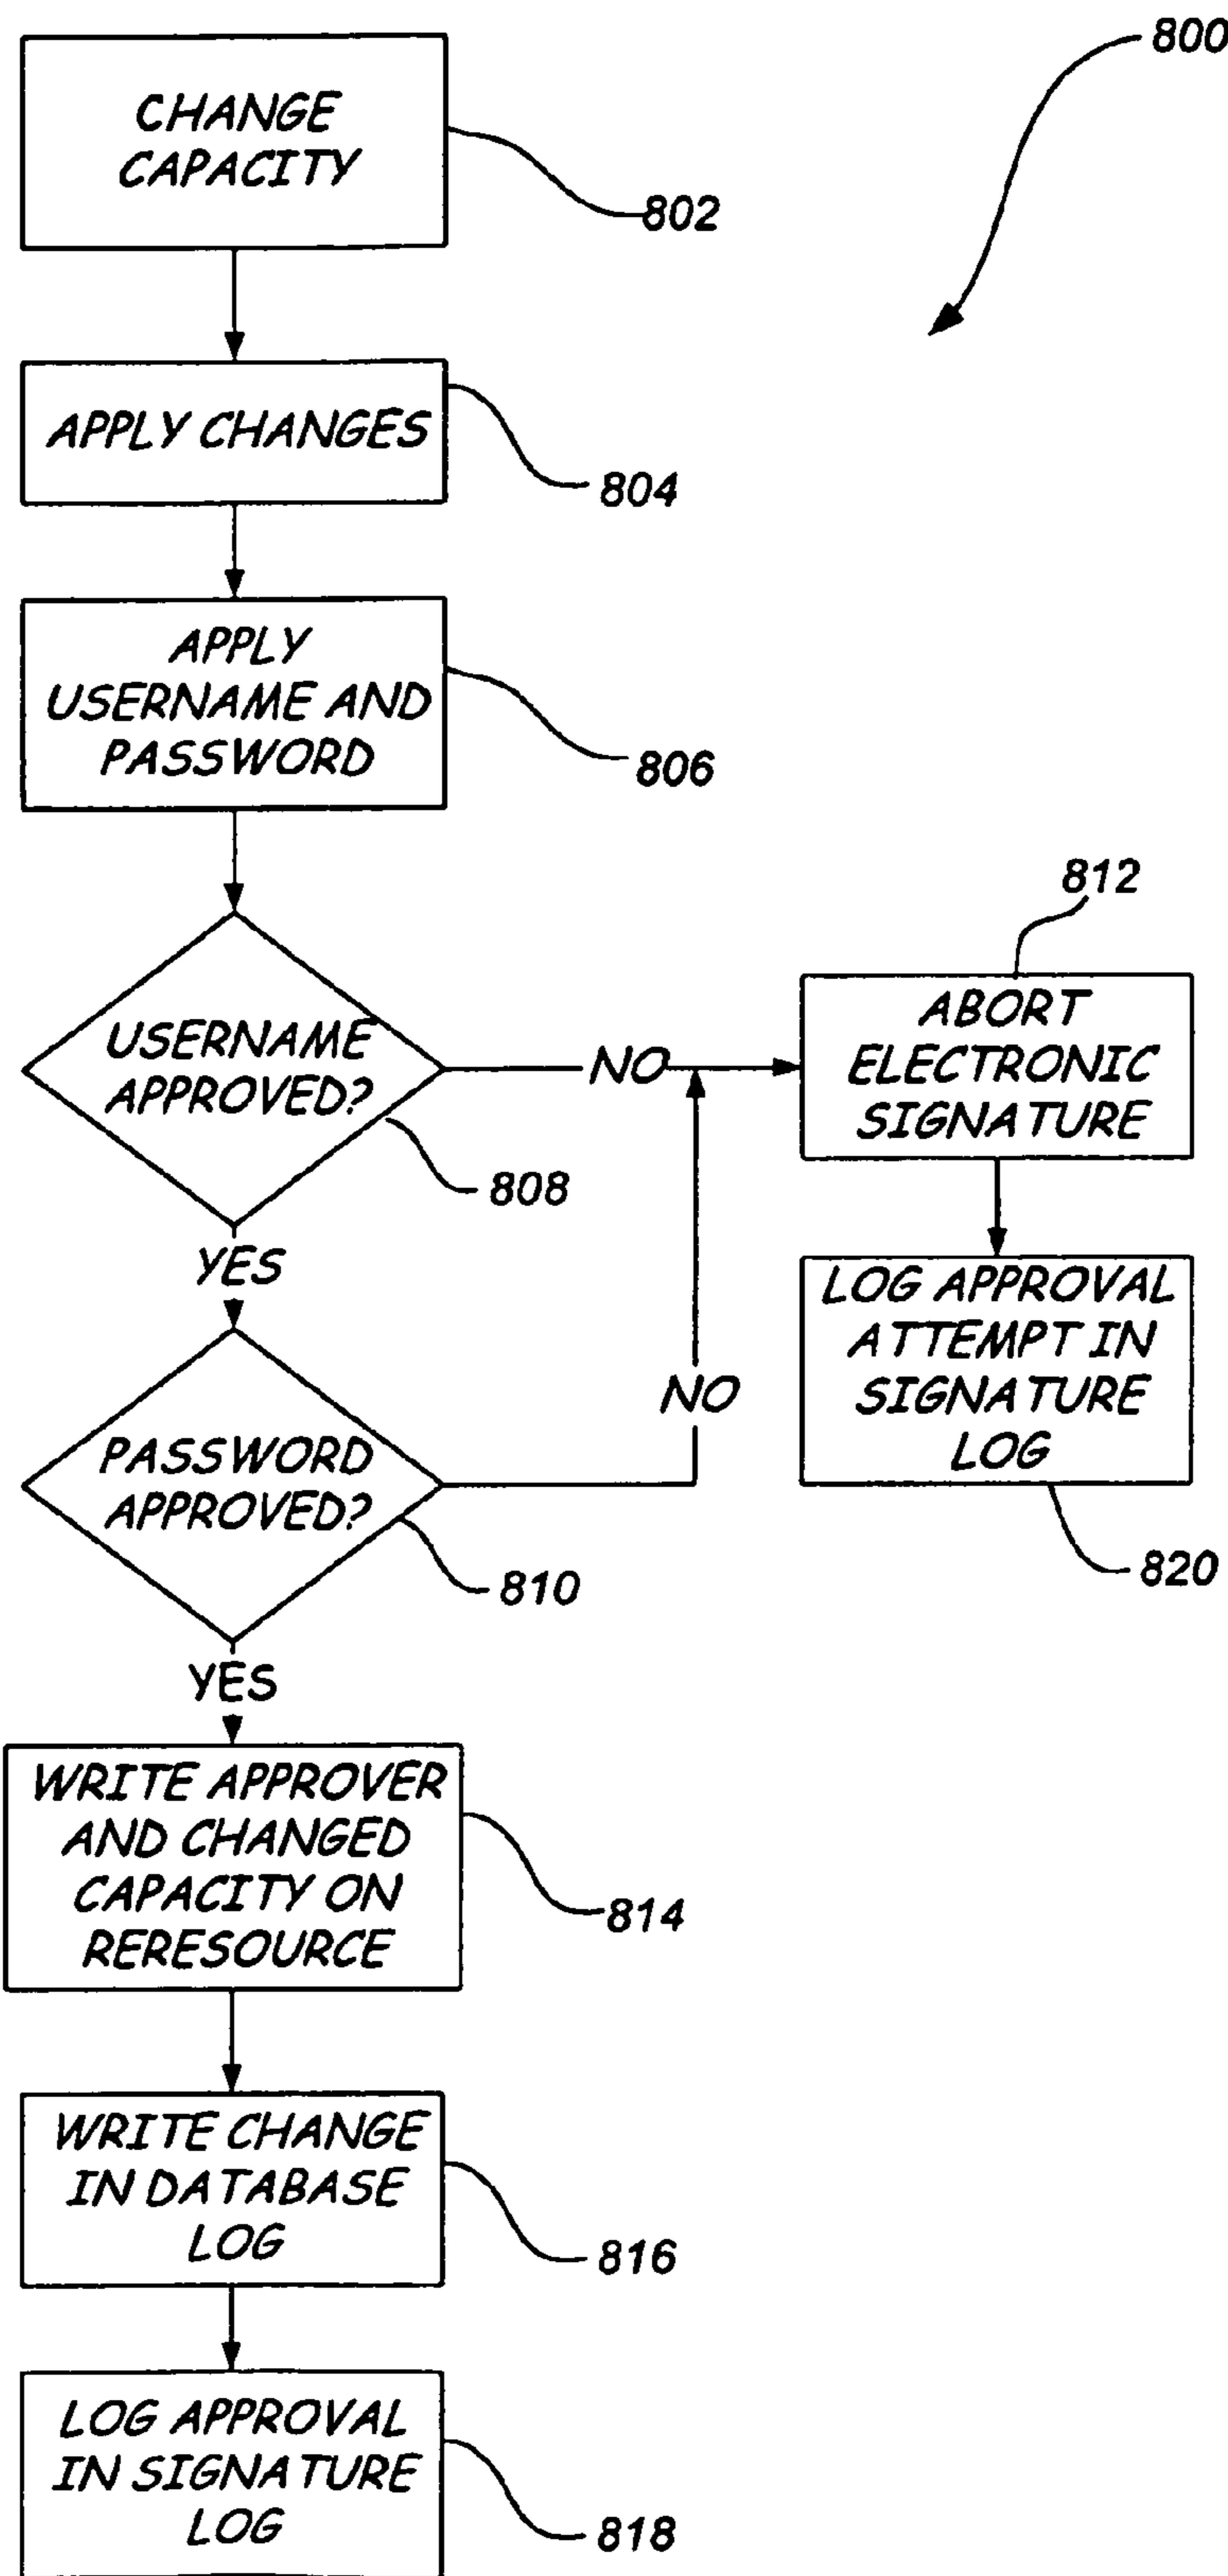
800

CHANGE CAPACITY

802

APPLY CHANGES

804

APPLY USERNAME AND PASSWORD

806

USERNAME APPROVED?

808

NO

YES

PASSWORD APPROVED?

810

NO

YES

812

ABORT ELECTRONIC SIGNATURE

LOG APPROVAL ATTEMPT IN SIGNATURE LOG

820

WRITE APPROVER AND CHANGED CAPACITY ON RERESOURCE

814

WRITE CHANGE IN DATABASE LOG

816

LOG APPROVAL IN SIGNATURE LOG

818